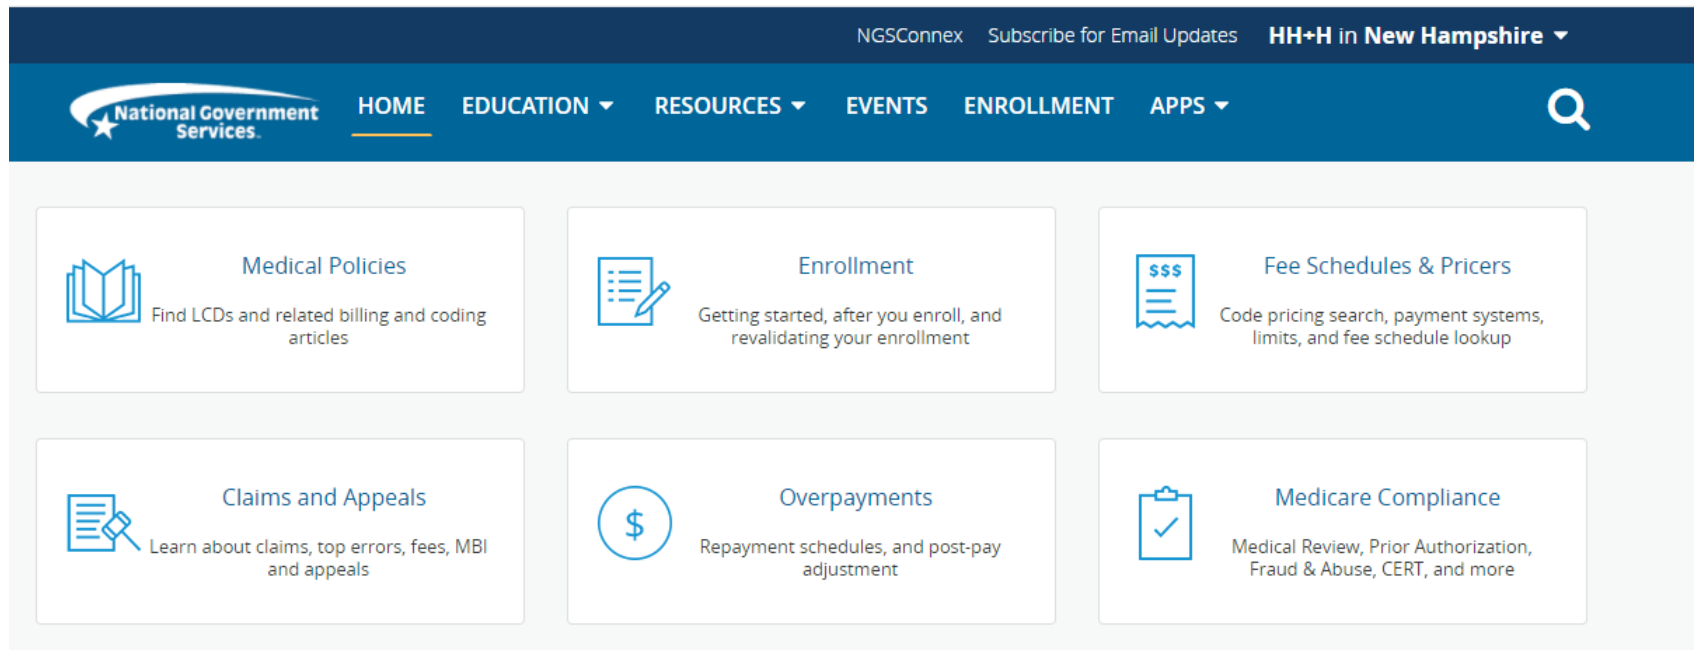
NGSConnex Subscribe for Email Updates HH+H in New Hampshire

National Government Services

HOME EDUCATION RESOURCES EVENTS ENROLLMENT APPS

Medical Policies
Find LCDs and related billing and coding articles

Enrollment
Getting started, after you enroll, and revalidating your enrollment

$$$

Fee Schedules & Pricers
Code pricing search, payment systems, limits, and fee schedule lookup

Claims and Appeals
Learn about claims, top errors, fees, MBI and appeals

$

Overpayments
Repayment schedules, and post-pay adjustment

Medicare Compliance
Medical Review, Prior Authorization, Fraud & Abuse, CERT, and more